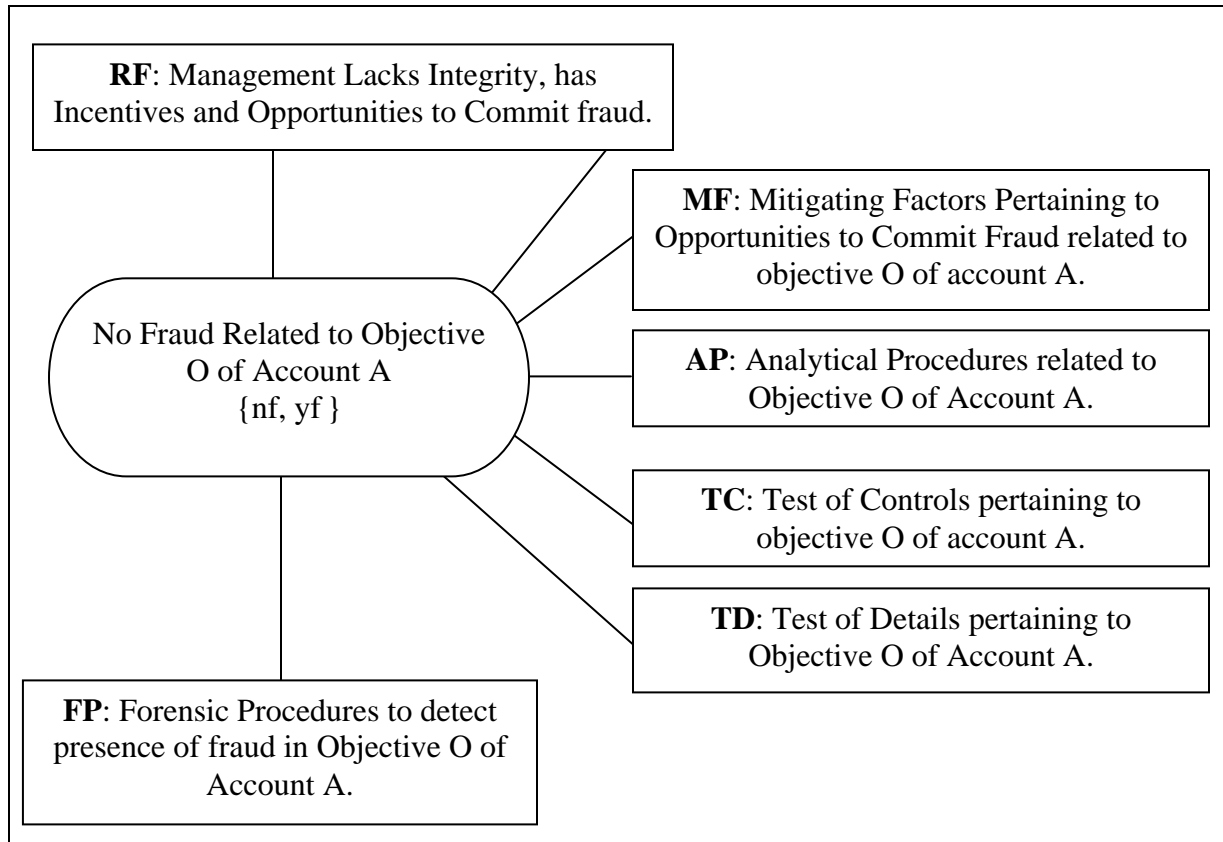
**RF**: Management Lacks Integrity, has Incentives and Opportunities to Commit fraud.

**MF**: Mitigating Factors Pertaining to Opportunities to Commit Fraud related to objective O of account A.

No Fraud Related to Objective O of Account A {nf, yf }

**AP**: Analytical Procedures related to Objective O of Account A.

**TC**: Test of Controls pertaining to objective O of account A.

**TD**: Test of Details pertaining to Objective O of Account A.

**FP**: Forensic Procedures to detect presence of fraud in Objective O of Account A.